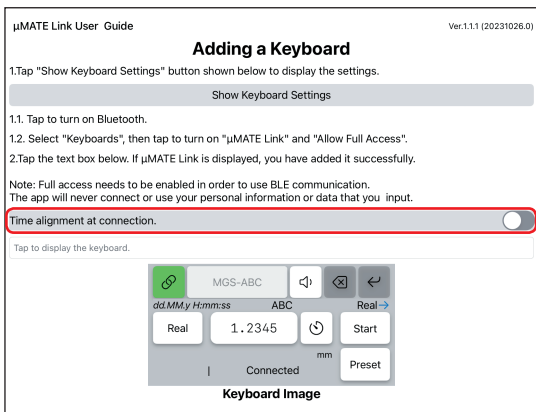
µMATE Link User Guide

Ver.1.1.1 (20231026.0)

Adding a Keyboard

1.Tap "Show Keyboard Settings" button shown below to display the settings.

Show Keyboard Settings

1.1. Tap to turn on Bluetooth.

1.2. Select "Keyboards", then tap to turn on "µMATE Link" and "Allow Full Access".

2.Tap the text box below. If µMATE Link is displayed, you have added it successfully.

Note: Full access needs to be enabled in order to use BLE communication.
The app will never connect or use your personal information or data that you input.

Time alignment at connection.

Tap to display the keyboard.

MGS-ABC

dd.MM.y H:mm:ss

ABC

Real→

Real

1.2345

Start

mm

Preset

Connected

Keyboard Image